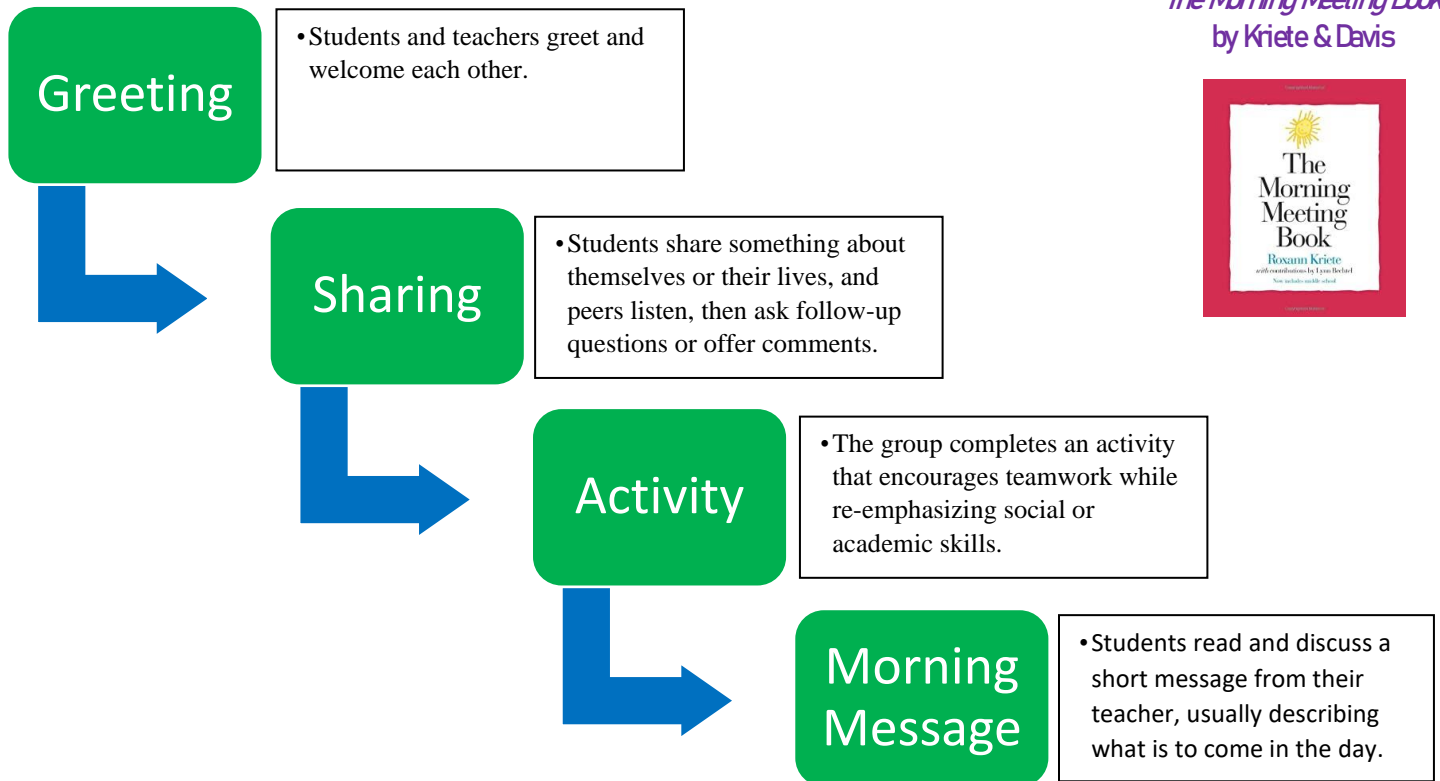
Greeting

• Students and teachers greet and welcome each other.

Sharing

• Students share something about themselves or their lives, and peers listen, then ask follow-up questions or offer comments.

Activity

• The group completes an activity that encourages teamwork while re-emphasizing social or academic skills.

Morning Message

• Students read and discuss a short message from their teacher, usually describing what is to come in the day.

The Morning Meeting Book
by Kriete & Davis

The Morning Meeting Book
Roxann Kriete
with contributions by Lynn Bechtel
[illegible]